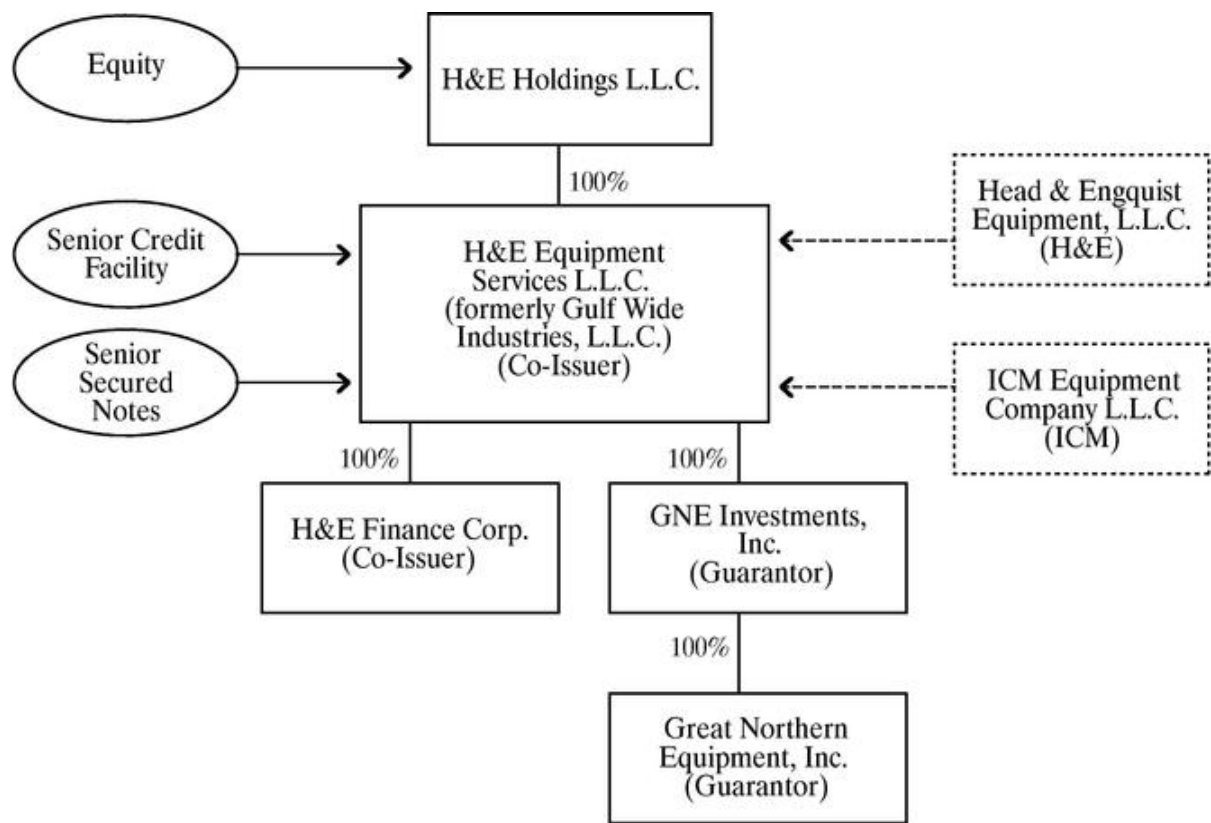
Equity

H&E Holdings L.L.C.

100%

Senior Credit Facility

Senior Secured Notes

H&E Equipment Services L.L.C. (formerly Gulf Wide Industries, L.L.C.) (Co-Issuer)

Head & Engquist Equipment, L.L.C. (H&E)

ICM Equipment Company L.L.C. (ICM)

100%

100%

H&E Finance Corp. (Co-Issuer)

GNE Investments, Inc. (Guarantor)

100%

Great Northern Equipment, Inc. (Guarantor)